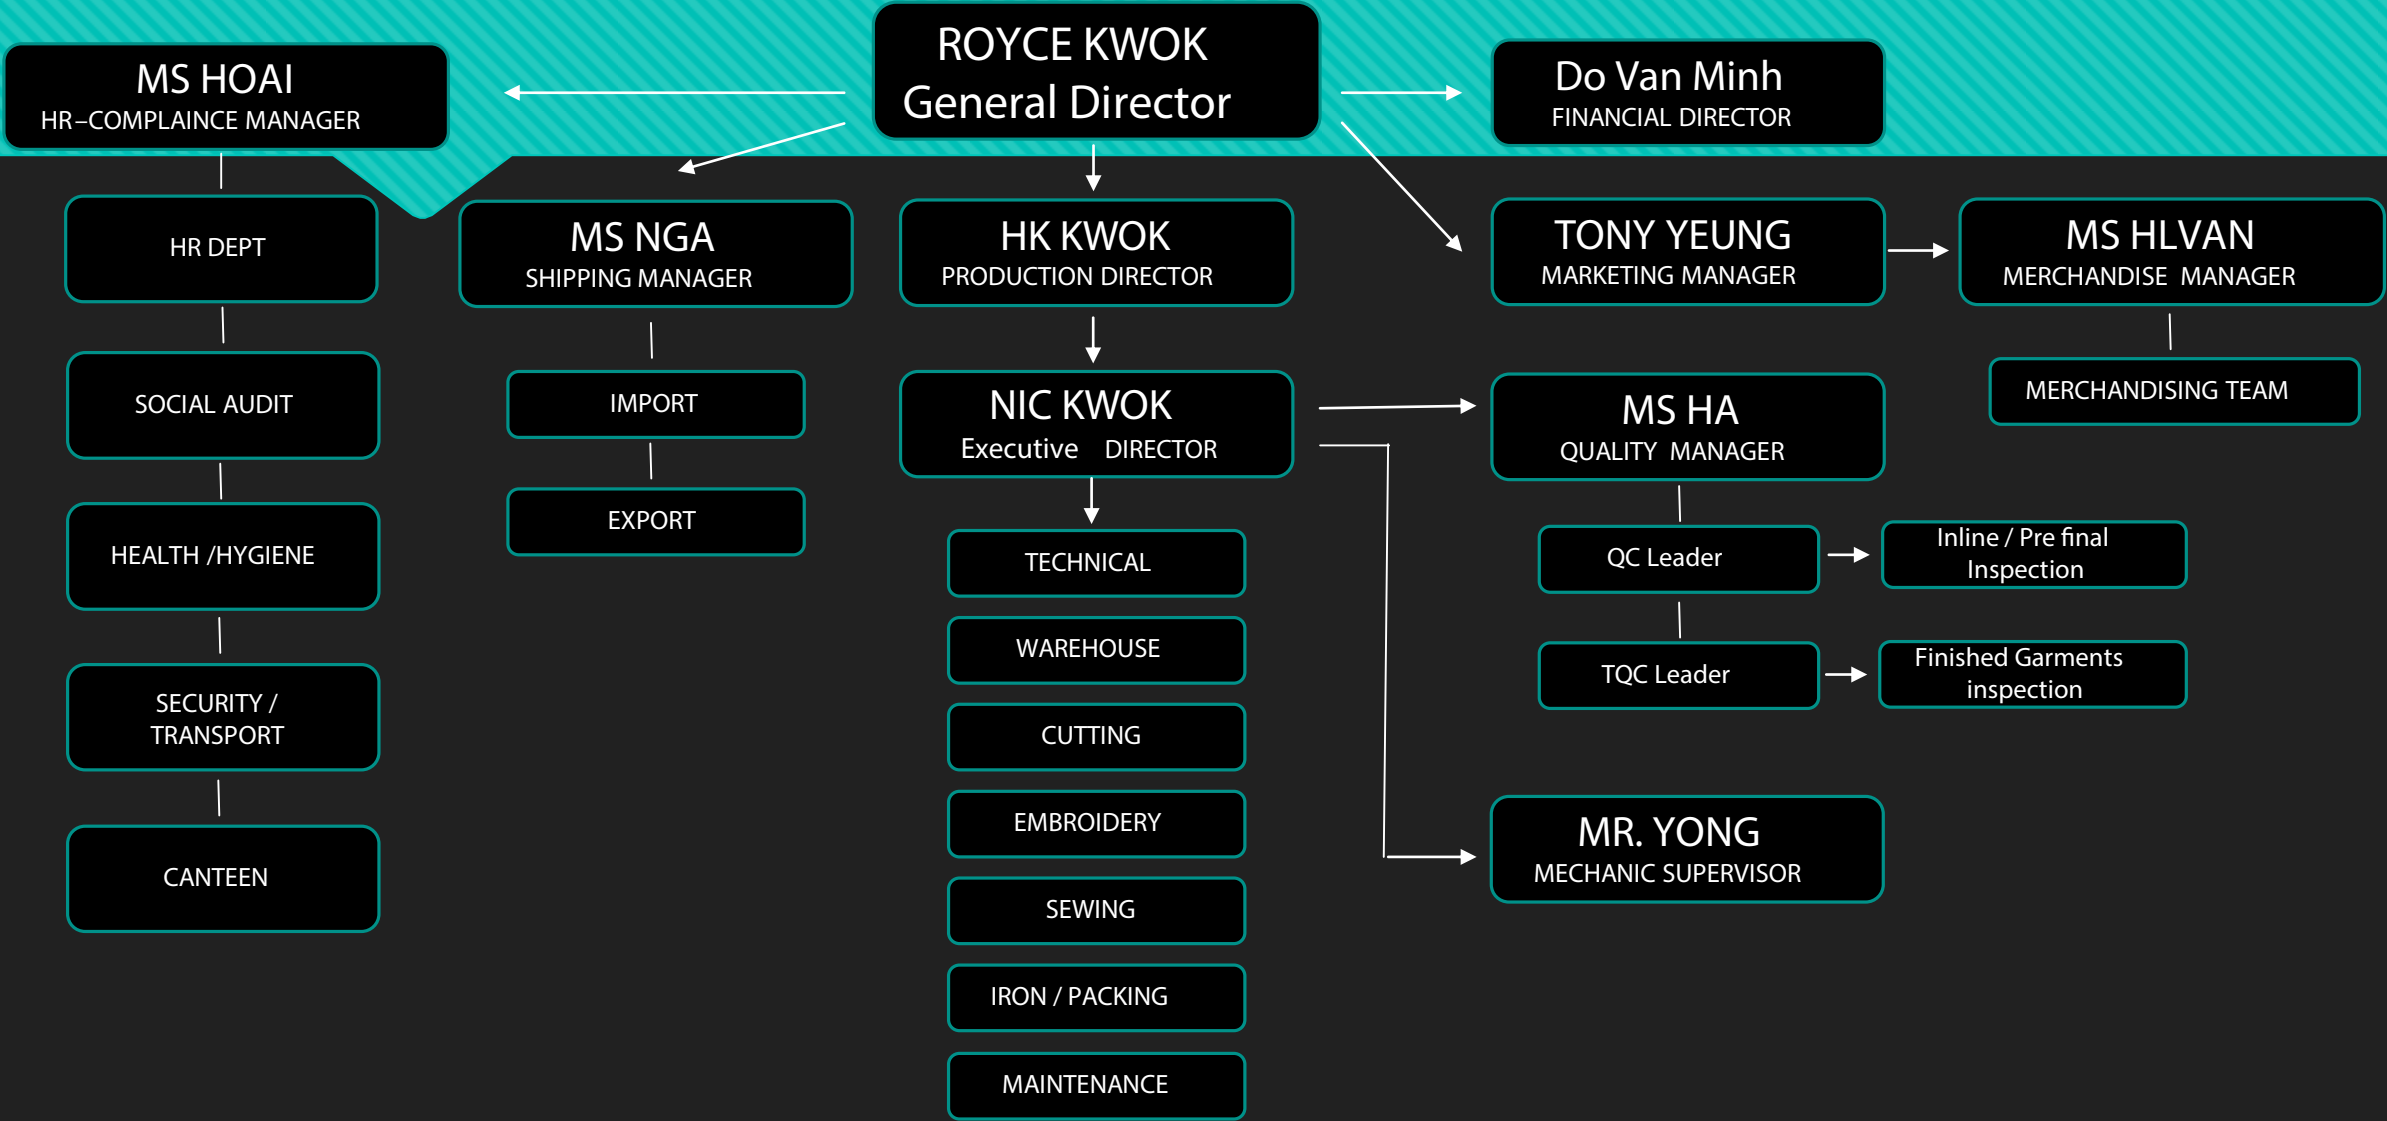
ROYCE KWOK
General Director

MS HOAI
HR–COMPLAINCE MANAGER

Do Van Minh
FINANCIAL DIRECTOR

HR DEPT

SOCIAL AUDIT

HEALTH /HYGIENE

SECURITY / TRANSPORT

CANTEEN

MS NGA
SHIPPING MANAGER

IMPORT

EXPORT

HK KWOK
PRODUCTION DIRECTOR

NIC KWOK
Executive DIRECTOR

TECHNICAL

WAREHOUSE

CUTTING

EMBROIDERY

SEWING

IRON / PACKING

MAINTENANCE

TONY YEUNG
MARKETING MANAGER

MS HLVAN
MERCHANDISE MANAGER

MERCHANDISING TEAM

MS HA
QUALITY MANAGER

QC Leader

Inline / Pre final Inspection

TQC Leader

Finished Garments inspection

MR. YONG
MECHANIC SUPERVISOR